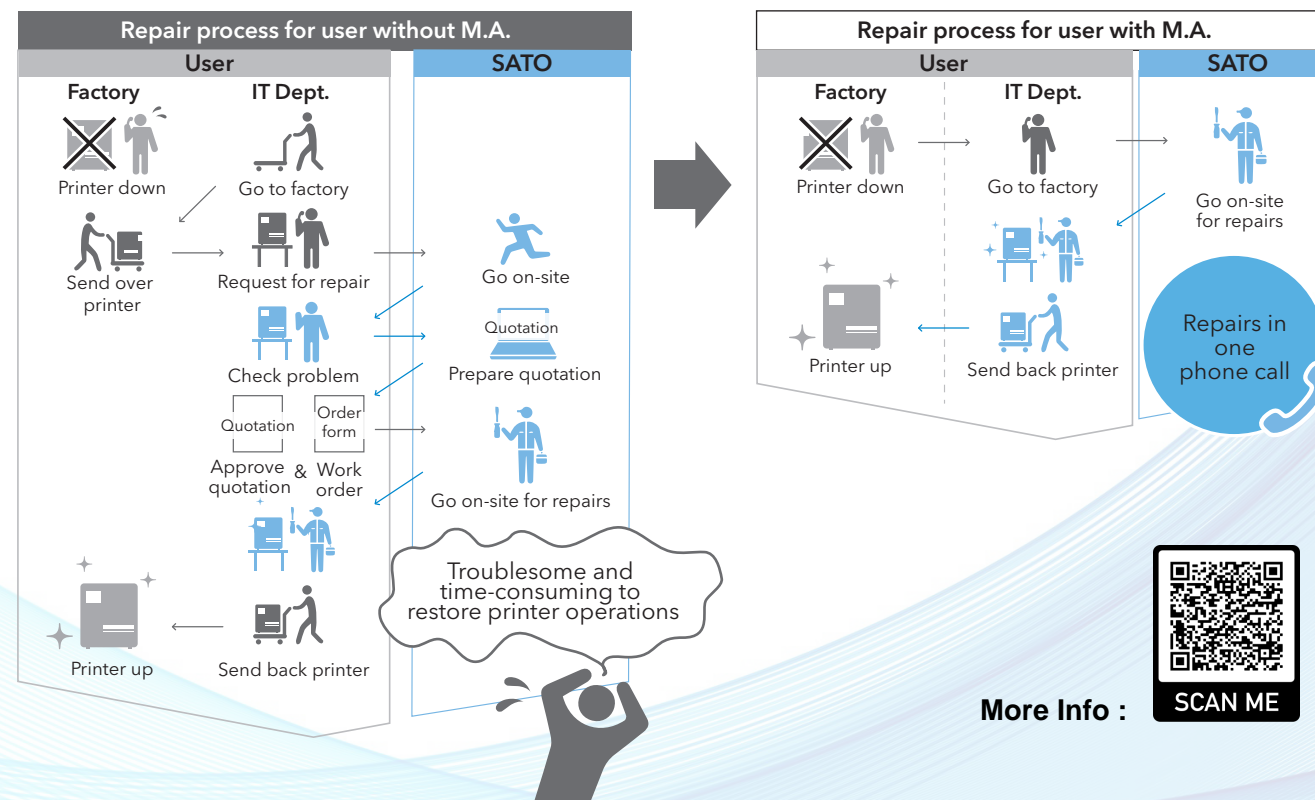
Repair process for user without M.A.

User

Factory

IT Dept.

Printer down

Go to factory

Send over printer

Request for repair

Check problem

Quotation

Order form

Approve quotation & Work order

Printer up

Send back printer

SATO

Go on-site

Quotation

Prepare quotation

Go on-site for repairs

Troublesome and time-consuming to restore printer operations

Repair process for user with M.A.

User

Factory

IT Dept.

Printer down

Go to factory

Printer up

Send back printer

SATO

Go on-site for repairs

Repairs in one phone call

More Info :

SCAN ME